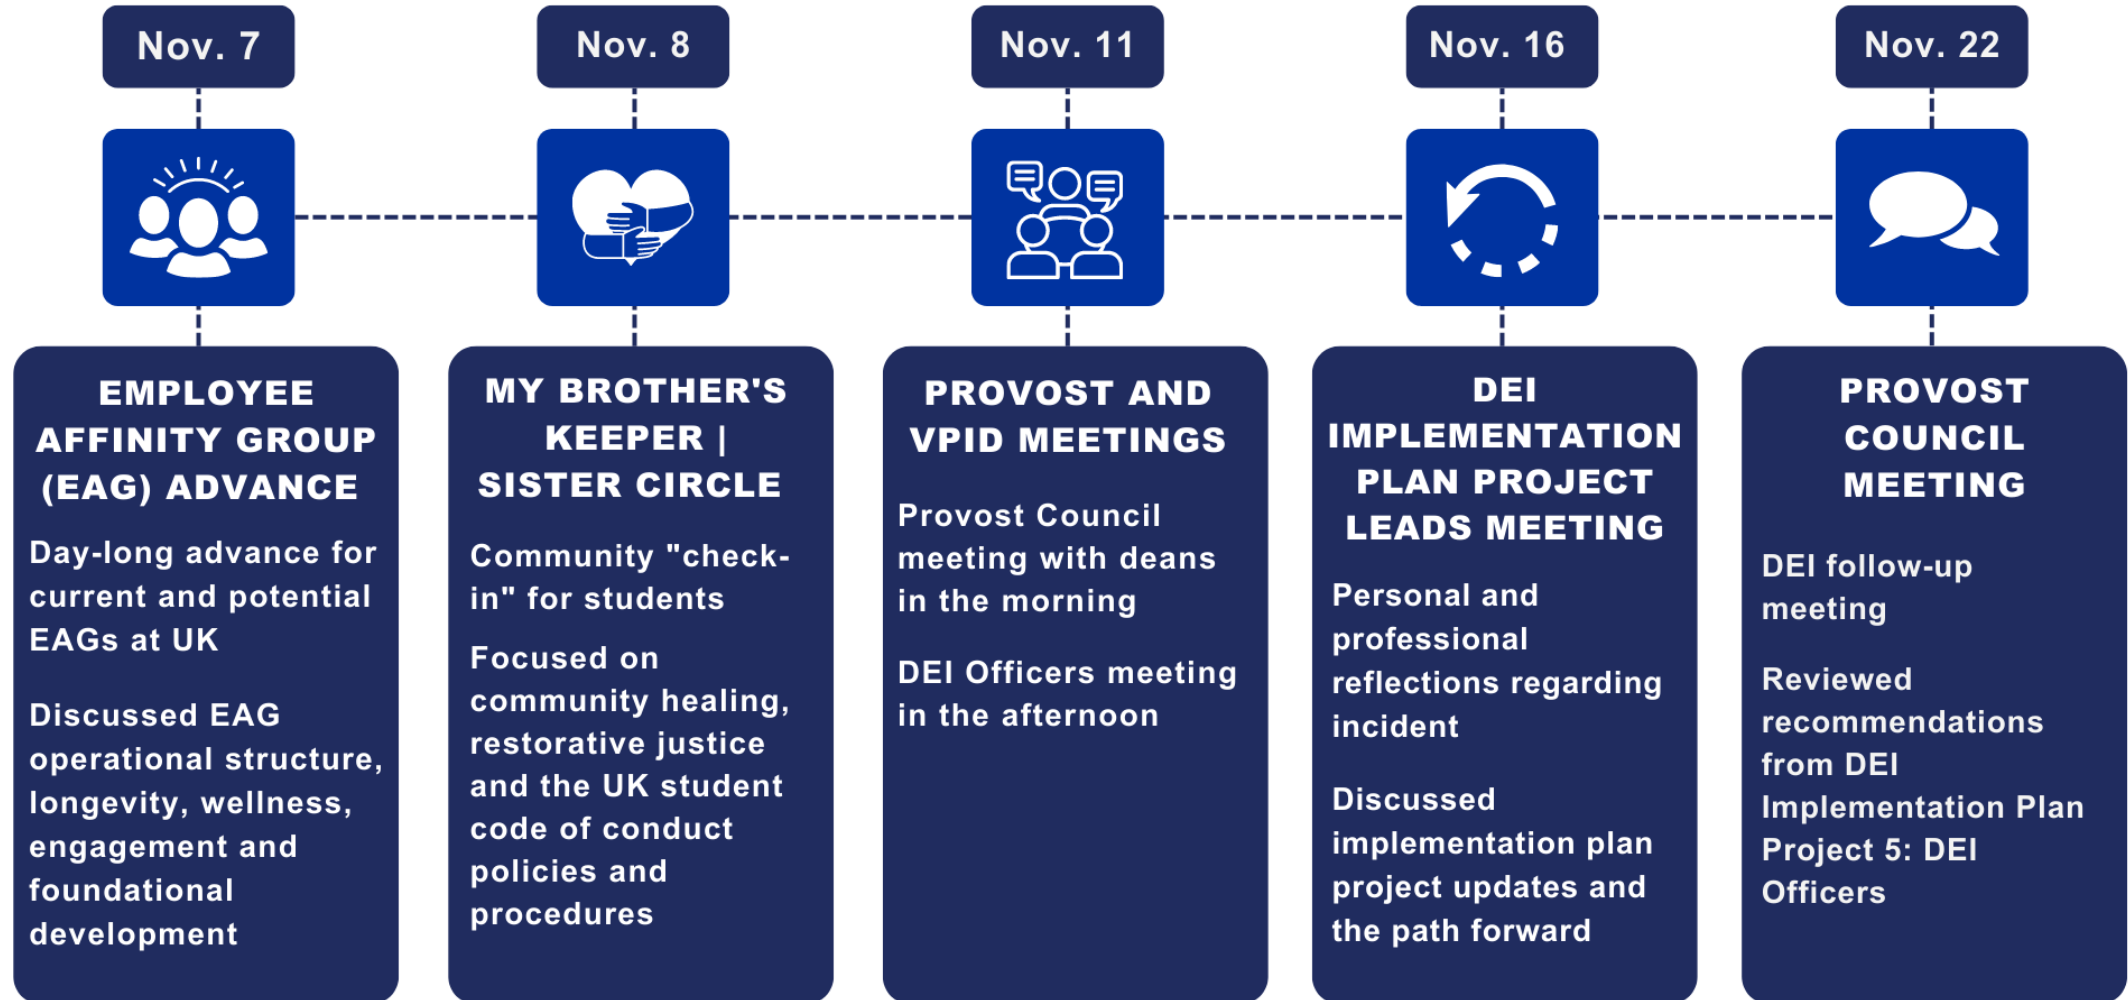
Nov. 7

EMPLOYEE AFFINITY GROUP (EAG) ADVANCE

Day-long advance for current and potential EAGs at UK

Discussed EAG operational structure, longevity, wellness, engagement and foundational development

Nov. 8

MY BROTHER'S KEEPER | SISTER CIRCLE

Community "check-in" for students

Focused on community healing, restorative justice and the UK student code of conduct policies and procedures

Nov. 11

PROVOST AND VPID MEETINGS

Provost Council meeting with deans in the morning

DEI Officers meeting in the afternoon

Nov. 16

DEI IMPLEMENTATION PLAN PROJECT LEADS MEETING

Personal and professional reflections regarding incident

Discussed implementation plan project updates and the path forward

Nov. 22

PROVOST COUNCIL MEETING

DEI follow-up meeting

Reviewed recommendations from DEI Implementation Plan Project 5: DEI Officers